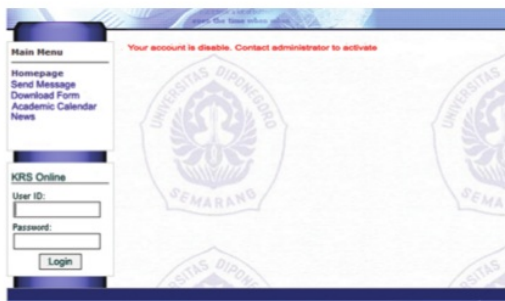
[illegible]

Main Menu

Homepage
Send Message
Download Form
Academic Calendar
News

Your account is disable. Contact administrator to activate

UNIVERSITAS DIPONEGORO
SEMARANG

KRS Online

User ID:

Password:

Login